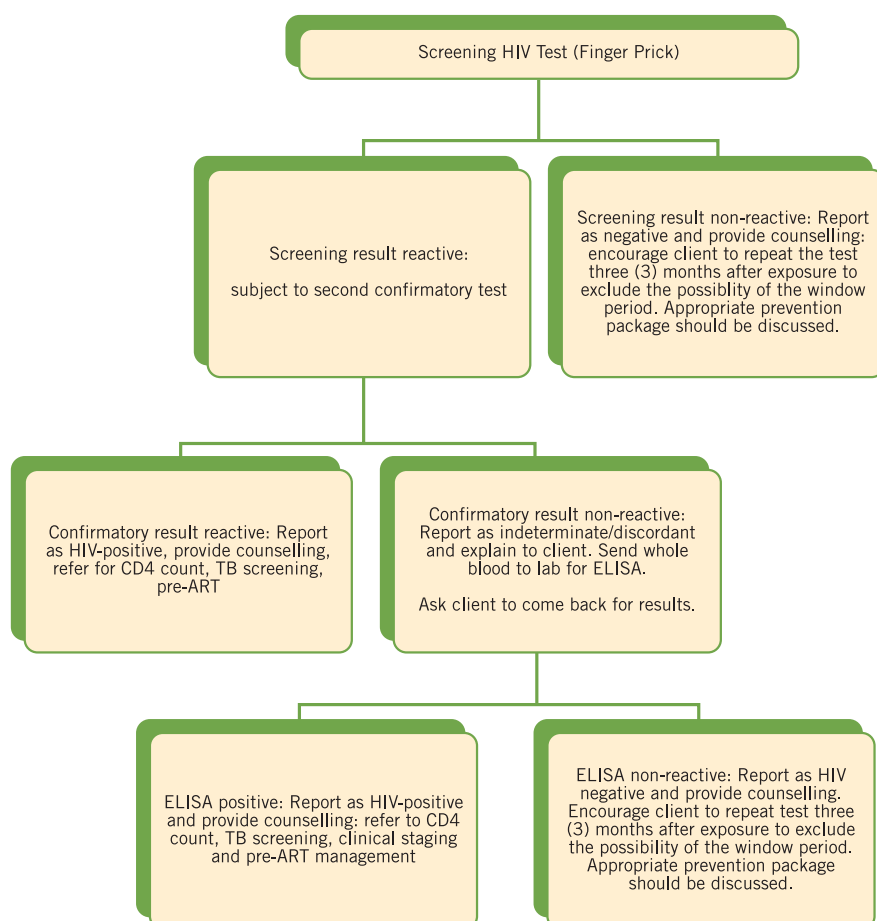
Screening HIV Test (Finger Prick)

Screening result reactive:

subject to second confirmatory test

Screening result non-reactive: Report as negative and provide counselling: encourage client to repeat the test three (3) months after exposure to exclude the possiblity of the window period. Appropriate prevention package should be discussed.

Confirmatory result reactive: Report as HIV-positive, provide counselling, refer for CD4 count, TB screening, pre-ART

Confirmatory result non-reactive: Report as indeterminate/discordant and explain to client. Send whole blood to lab for ELISA.

Ask client to come back for results.

ELISA positive: Report as HIV-positive and provide counselling: refer to CD4 count, TB screening, clinical staging and pre-ART management

ELISA non-reactive: Report as HIV negative and provide counselling. Encourage client to repeat test three (3) months after exposure to exclude the possibility of the window period. Appropriate prevention package should be discussed.